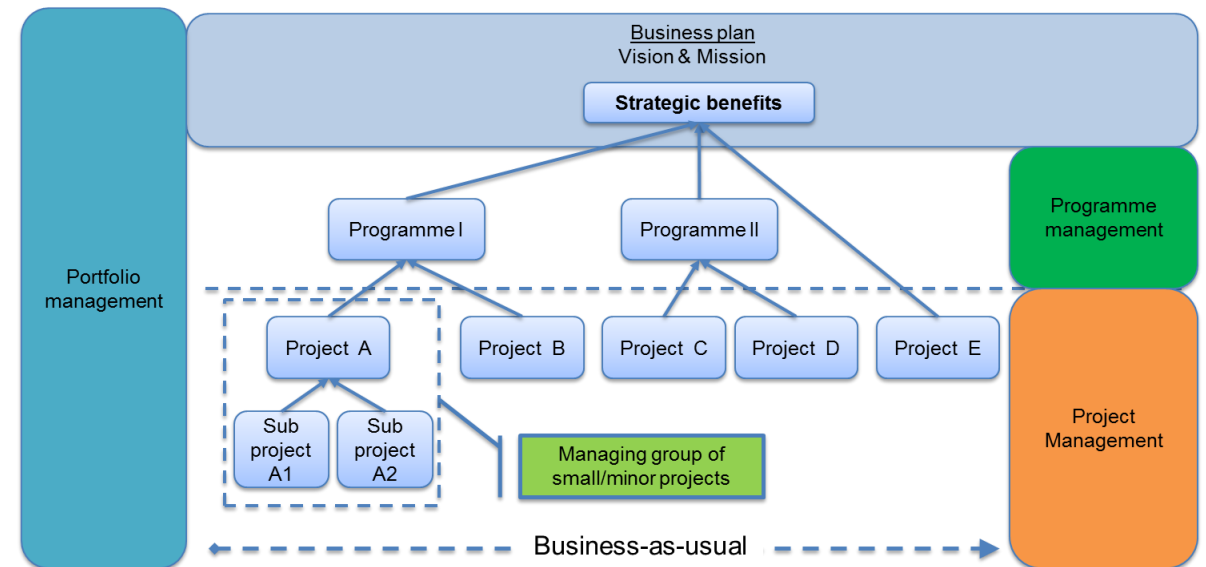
Portfolio management

Business plan
Vision & Mission

Strategic benefits

Programme management

Programme I

Programme II

Project A

Project B

Project C

Project D

Project E

Sub project A1

Sub project A2

Managing group of small/minor projects

Project Management

Business-as-usual